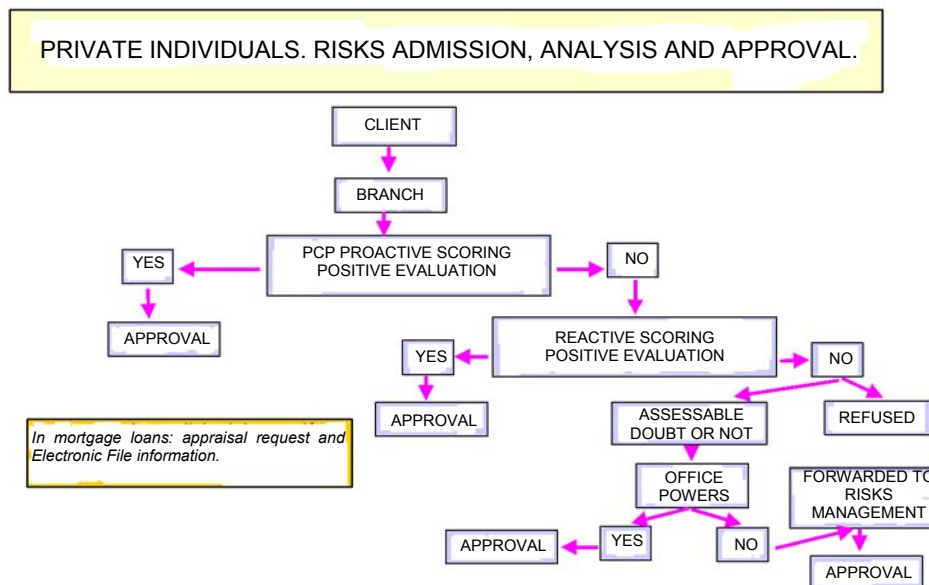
PRIVATE INDIVIDUALS. RISKS ADMISSION, ANALYSIS AND APPROVAL.

CLIENT

BRANCH

PCP PROACTIVE SCORING POSITIVE EVALUATION

YES

NO

APPROVAL

REACTIVE SCORING POSITIVE EVALUATION

YES

NO

APPROVAL

ASSESSABLE DOUBT OR NOT

REFUSED

In mortgage loans: appraisal request and Electronic File information.

OFFICE POWERS

FORWARDED TO RISKS MANAGEMENT

APPROVAL

YES

NO

APPROVAL